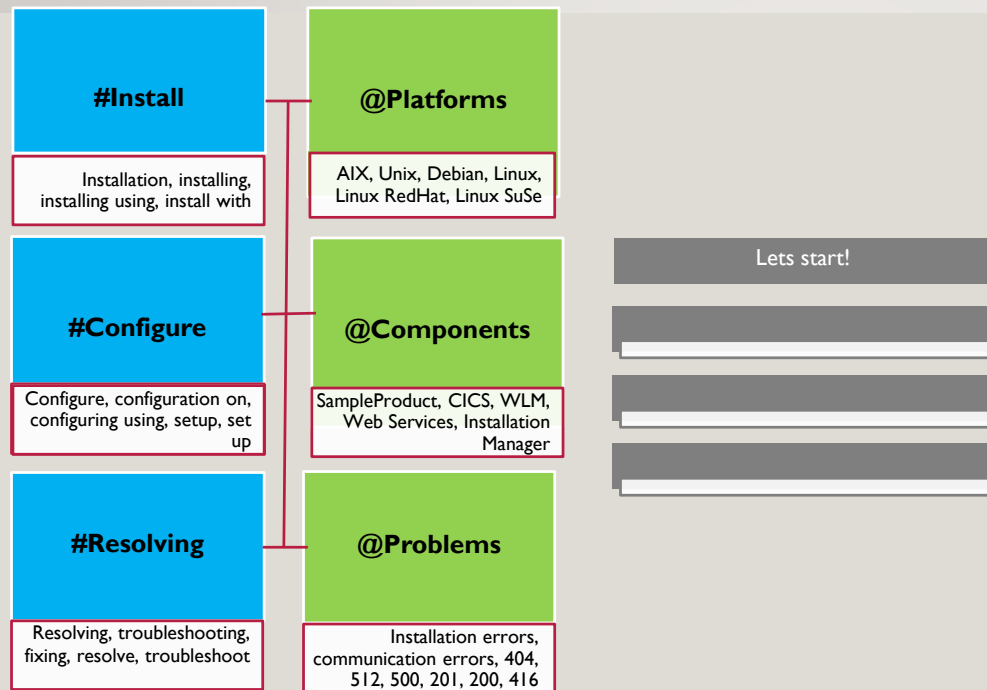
#Install

Installation, installing, installing using, install with

@Platforms

AIX, Unix, Debian, Linux, Linux RedHat, Linux SuSe

#Configure

Configure, configuration on, configuring using, setup, set up

@Components

SampleProduct, CICS, WLM, Web Services, Installation Manager

#Resolving

Resolving, troubleshooting, fixing, resolve, troubleshoot

@Problems

Installation errors, communication errors, 404, 512, 500, 201, 200, 416

Lets start!